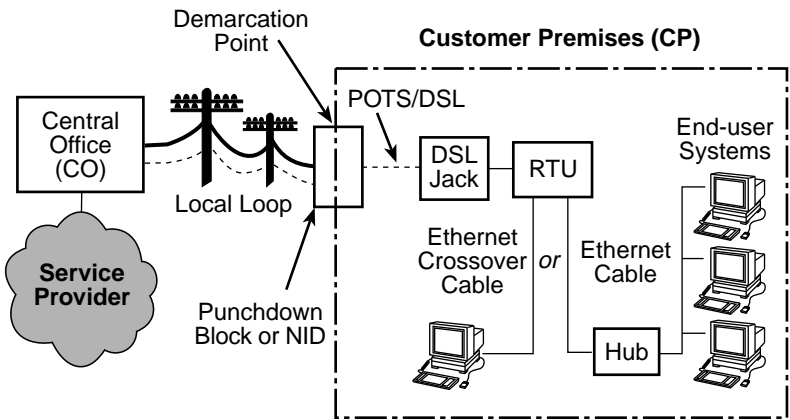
Demarcation Point

Customer Premises (CP)

POTS/DSL

Central Office (CO)

End-user Systems

DSL Jack

RTU

Local Loop

Ethernet Crossover Cable

or

Ethernet Cable

Service Provider

Punchdown Block or NID

Hub